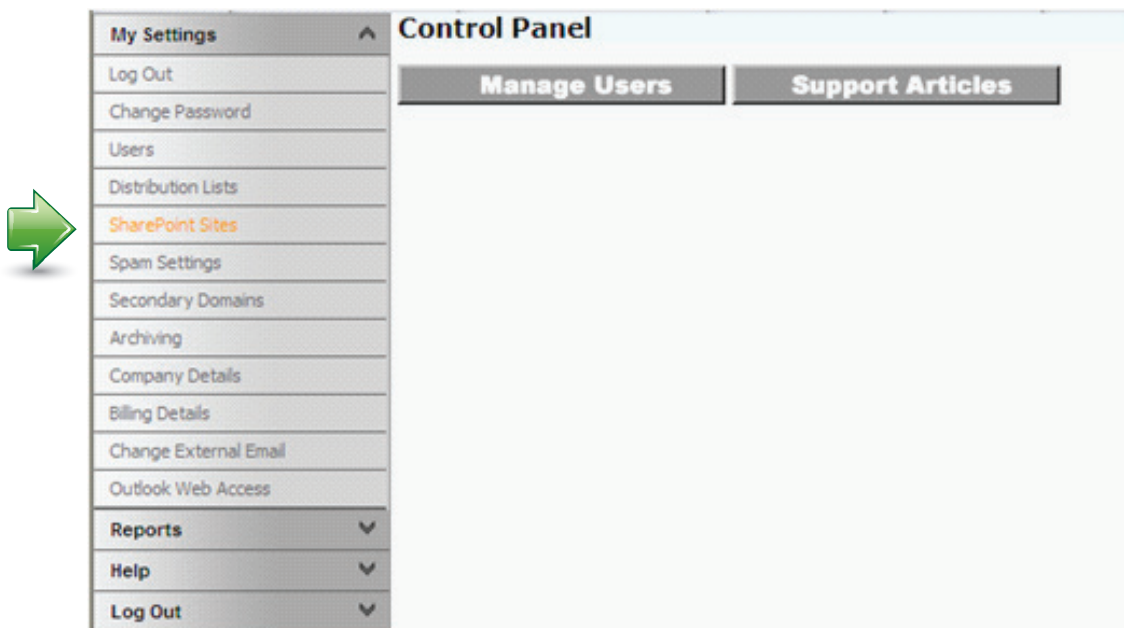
My Settings
Log Out
Change Password
Users
Distribution Lists
SharePoint Sites
Spam Settings
Secondary Domains
Archiving
Company Details
Billing Details
Change External Email
Outlook Web Access
Reports
Help
Log Out

Control Panel

Manage Users
Support Articles